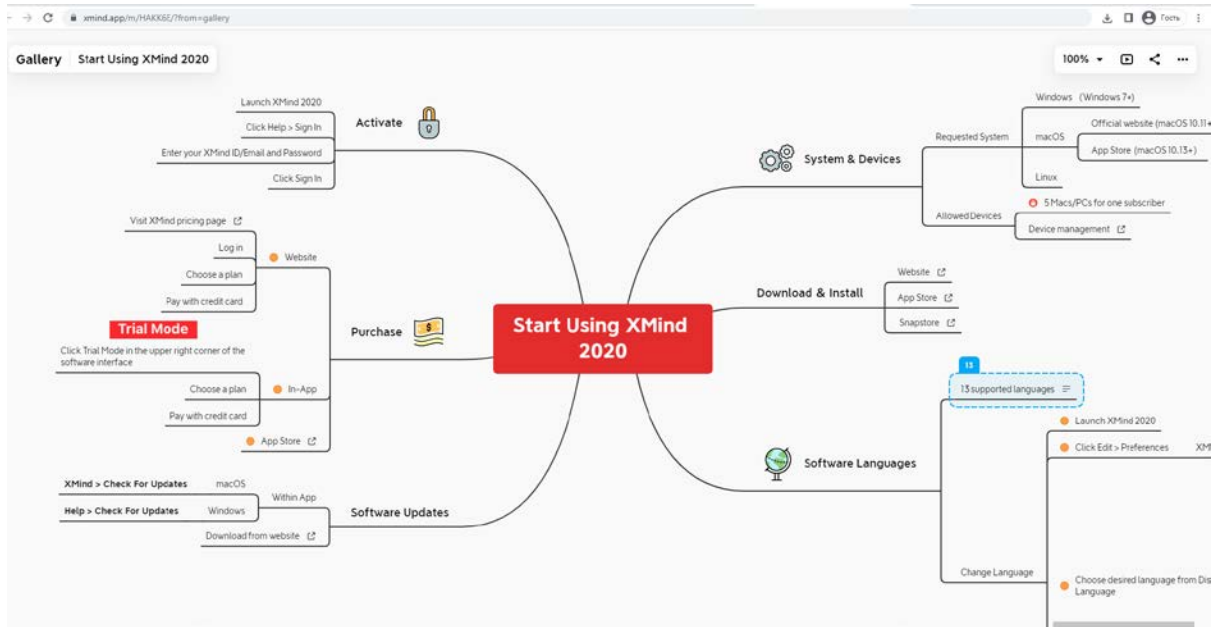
xmind.app/m/HAKK6E/?from=gallery

Гость

Gallery Start Using XMind 2020

100%

Start Using XMind 2020

Activate
Launch XMind 2020
Click Help > Sign In
Enter your XMind ID/Email and Password
Click Sign In

Purchase
Website
Visit XMind pricing page
Log in
Choose a plan
Pay with credit card
Trial Mode
Click Trial Mode in the upper right corner of the software interface
In-App
Choose a plan
Pay with credit card
App Store

Software Updates
Within App
XMind > Check For Updates macOS
Help > Check For Updates Windows
Download from website

System & Devices
Requested System
Windows (Windows 7+)
macOS
Official website (macOS 10.11+
App Store (macOS 10.13+)
Linux
Allowed Devices
5 Macs/PCs for one subscriber
Device management

Download & Install
Website
App Store
Snapstore

Software Languages
13
13 supported languages
Change Language
Launch XMind 2020
Click Edit > Preferences
XM
Choose desired language from Dis Language